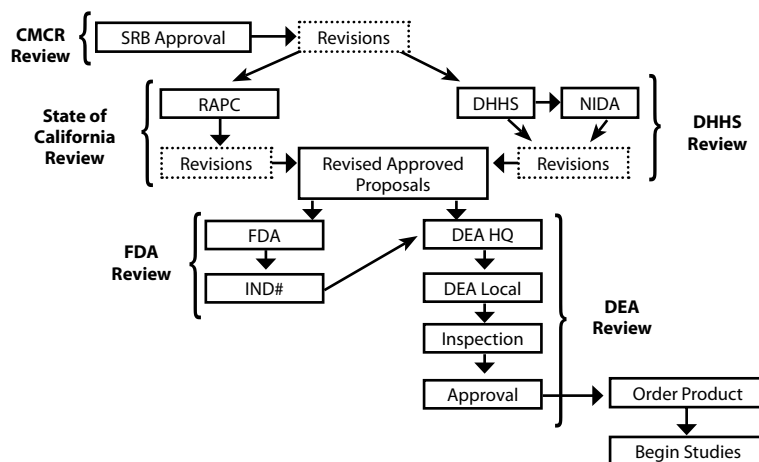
CMCR Review

SRB Approval

Revisions

State of California Review

RAPC

Revisions

DHHS

NIDA

DHHS Review

Revisions

Revised Approved Proposals

FDA Review

FDA

IND#

DEA HQ

DEA Local

Inspection

Approval

DEA Review

Order Product

Begin Studies